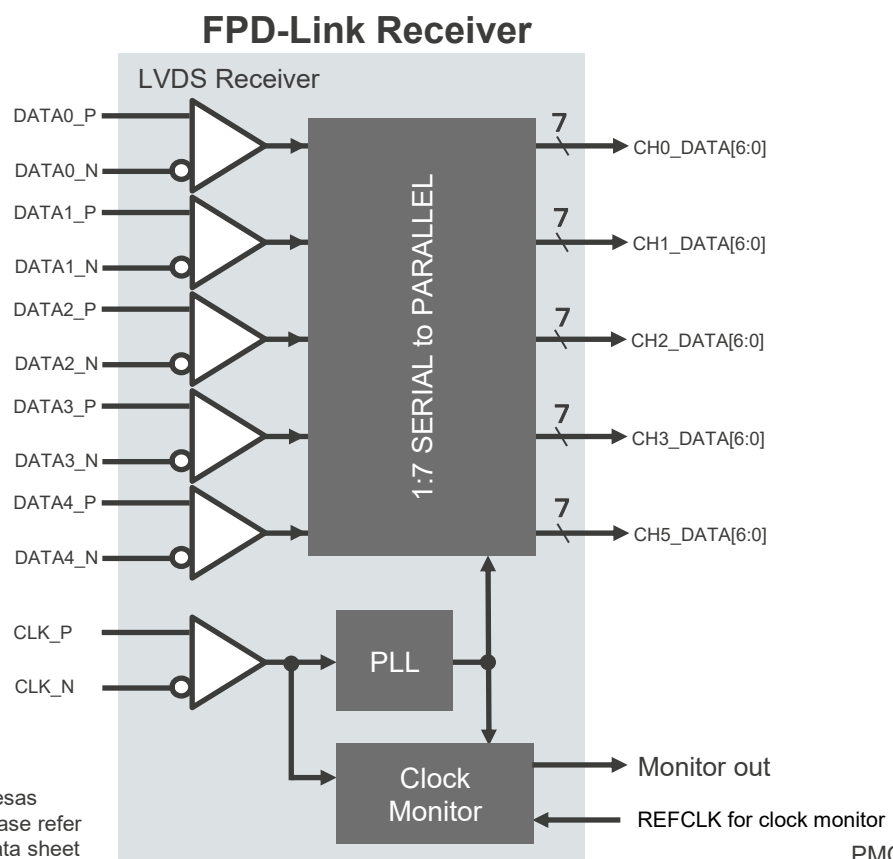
FPD-Link Receiver

LVDS Receiver

DATA0_P
DATA0_N
DATA1_P
DATA1_N
DATA2_P
DATA2_N
DATA3_P
DATA3_N
DATA4_P
DATA4_N

1:7 SERIAL to PARALLEL

7
CH0_DATA[6:0]
7
CH1_DATA[6:0]
7
CH2_DATA[6:0]
7
CH3_DATA[6:0]
7
CH5_DATA[6:0]

CLK_P
CLK_N

PLL

Clock Monitor

Monitor out

REFCLK for clock monitor

esas
ase refer
ta sheet

PM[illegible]